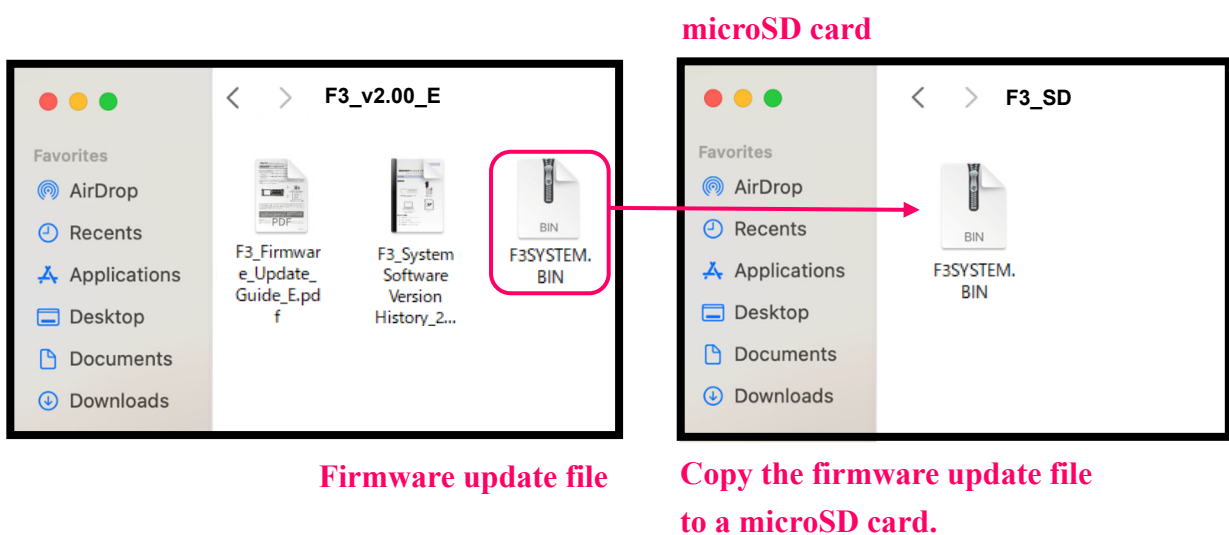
microSD card

F3_v2.00_E

Favorites
AirDrop
Recents
Applications
Desktop
Documents
Downloads

PDF
F3_Firmware_Update_Guide_E.pdf

F3_System Software Version History_2...

BIN
F3SYSTEM.BIN

F3_SD

Favorites
AirDrop
Recents
Applications
Desktop
Documents
Downloads

BIN
F3SYSTEM.BIN

Firmware update file

Copy the firmware update file to a microSD card.